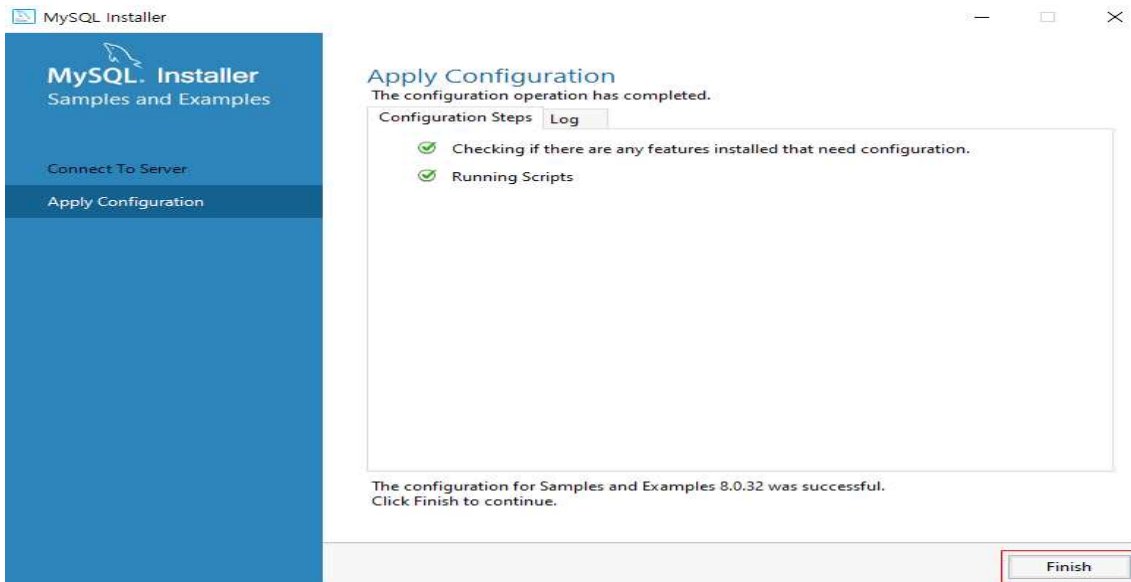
MySQL Installer

MySQL. Installer
Samples and Examples

Connect To Server

Apply Configuration

Apply Configuration

The configuration operation has completed.

Configuration Steps | Log

Checking if there are any features installed that need configuration.

Running Scripts

The configuration for Samples and Examples 8.0.32 was successful.
Click Finish to continue.

Finish